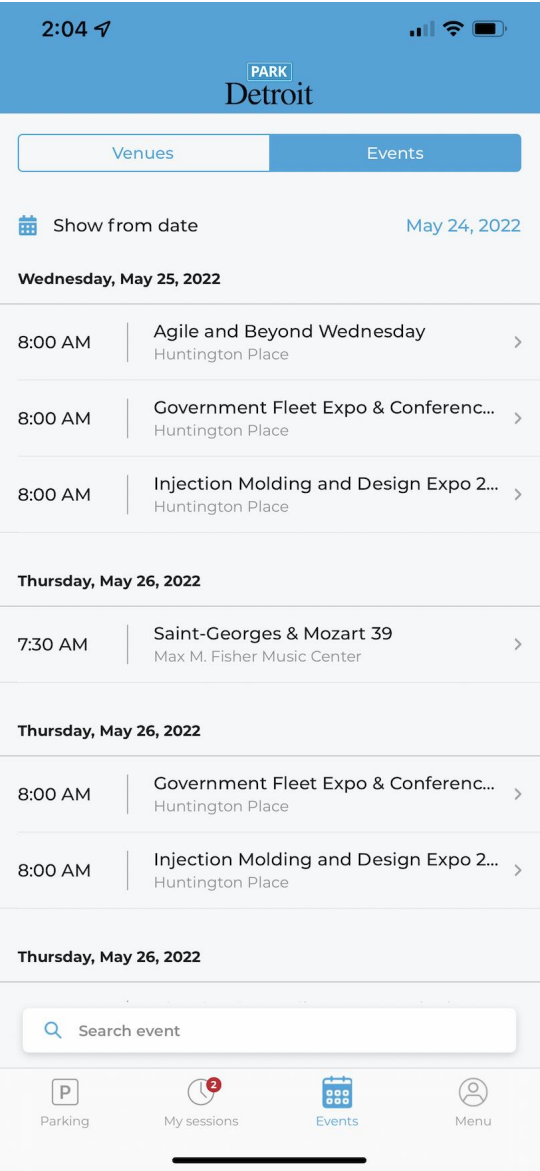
2:04

PARK
Detroit

Venues | Events

Show from date May 24, 2022

Wednesday, May 25, 2022

8:00 AM | Agile and Beyond Wednesday
Huntington Place

8:00 AM | Government Fleet Expo & Conferenc...
Huntington Place

8:00 AM | Injection Molding and Design Expo 2...
Huntington Place

Thursday, May 26, 2022

7:30 AM | Saint-Georges & Mozart 39
Max M. Fisher Music Center

Thursday, May 26, 2022

8:00 AM | Government Fleet Expo & Conferenc...
Huntington Place

8:00 AM | Injection Molding and Design Expo 2...
Huntington Place

Thursday, May 26, 2022

Search event

P
Parking

2
My sessions

Events

Menu